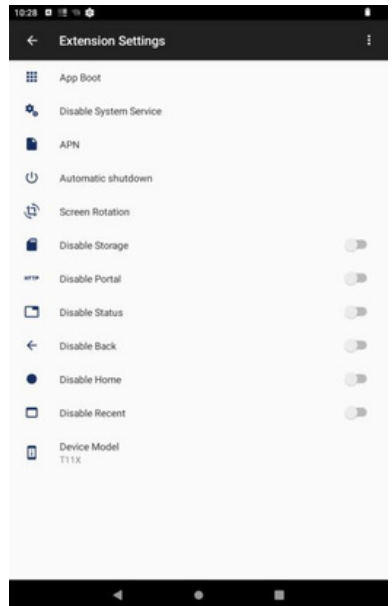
10:28

Extension Settings

App Boot

Disable System Service

APN

Automatic shutdown

Screen Rotation

Disable Storage

HTTP Disable Portal

Disable Status

Disable Back

Disable Home

Disable Recent

Device Model
T11X